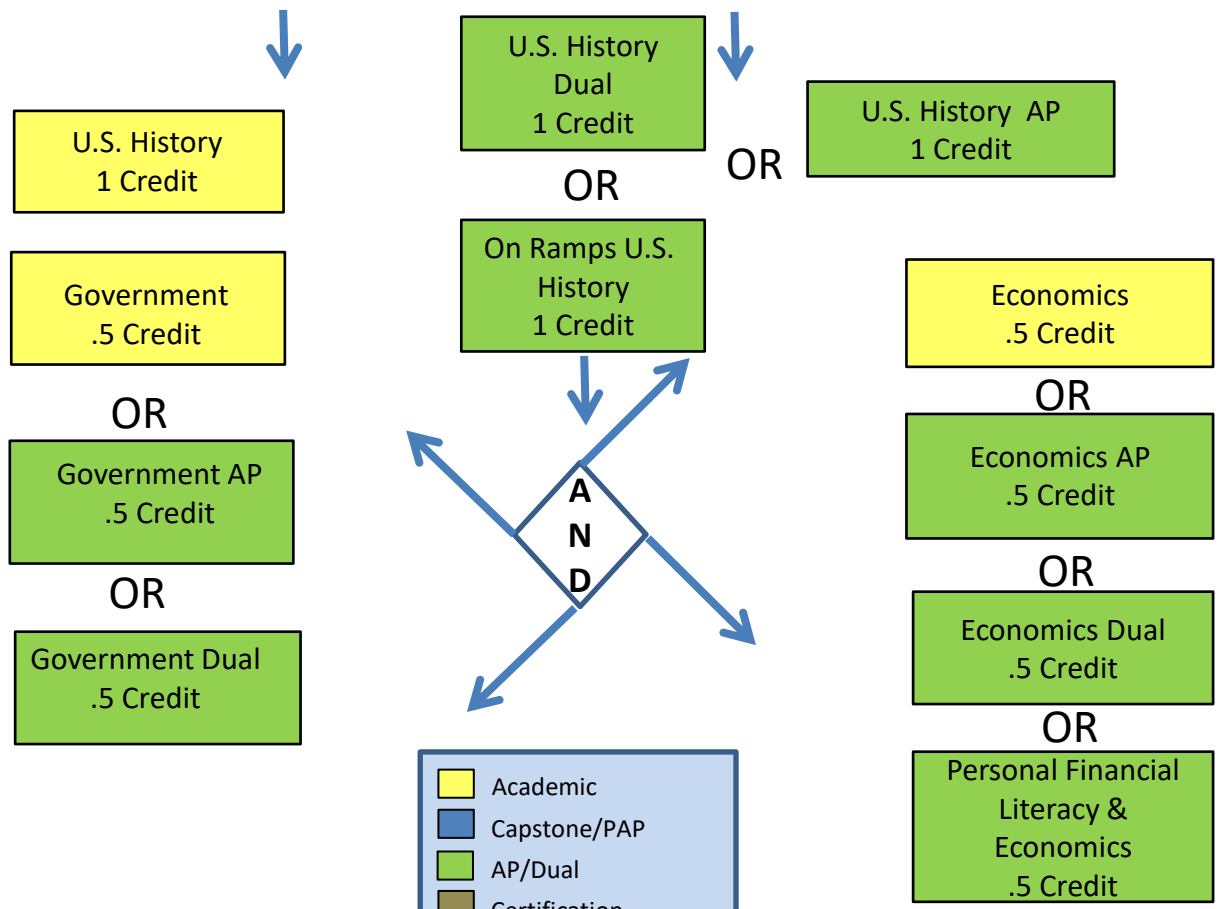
U.S. History
1 Credit

U.S. History
Dual
1 Credit

OR

U.S. History AP
1 Credit

OR

On Ramps U.S.
History
1 Credit

Government
.5 Credit

OR

Government AP
.5 Credit

OR

Government Dual
.5 Credit

A
N
D

Economics
.5 Credit

OR

Economics AP
.5 Credit

OR

Economics Dual
.5 Credit

OR

Personal Financial
Literacy &
Economics
.5 Credit

Academic
Capstone/PAP
AP/Dual
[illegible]